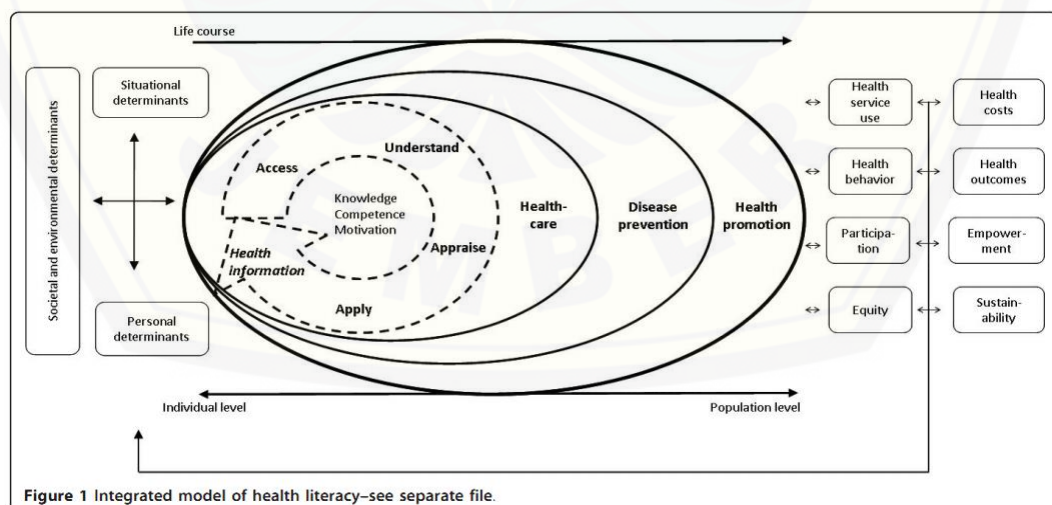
Life course

Societal and environmental determinants

Situational determinants

Personal determinants

Access

Understand

Knowledge
Competence
Motivation

Health information

Appraise

Apply

Health-care

Disease prevention

Health promotion

Health service use

Health behavior

Participation

Equity

Health costs

Health outcomes

Empowerment

Sustainability

Individual level

Population level

Figure 1 Integrated model of health literacy–see separate file.